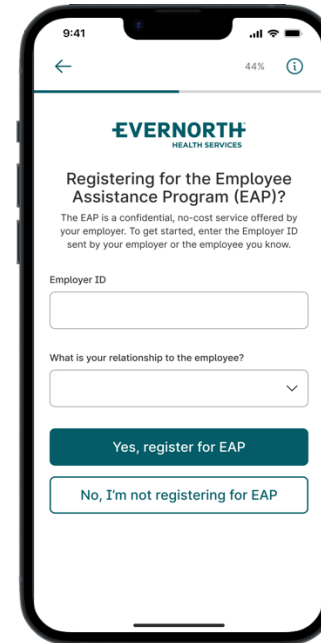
9:41

44%

EVERNORTH
HEALTH SERVICES

Registering for the Employee Assistance Program (EAP)?

The EAP is a confidential, no-cost service offered by your employer. To get started, enter the Employer ID sent by your employer or the employee you know.

Employer ID

What is your relationship to the employee?

Yes, register for EAP

No, I'm not registering for EAP